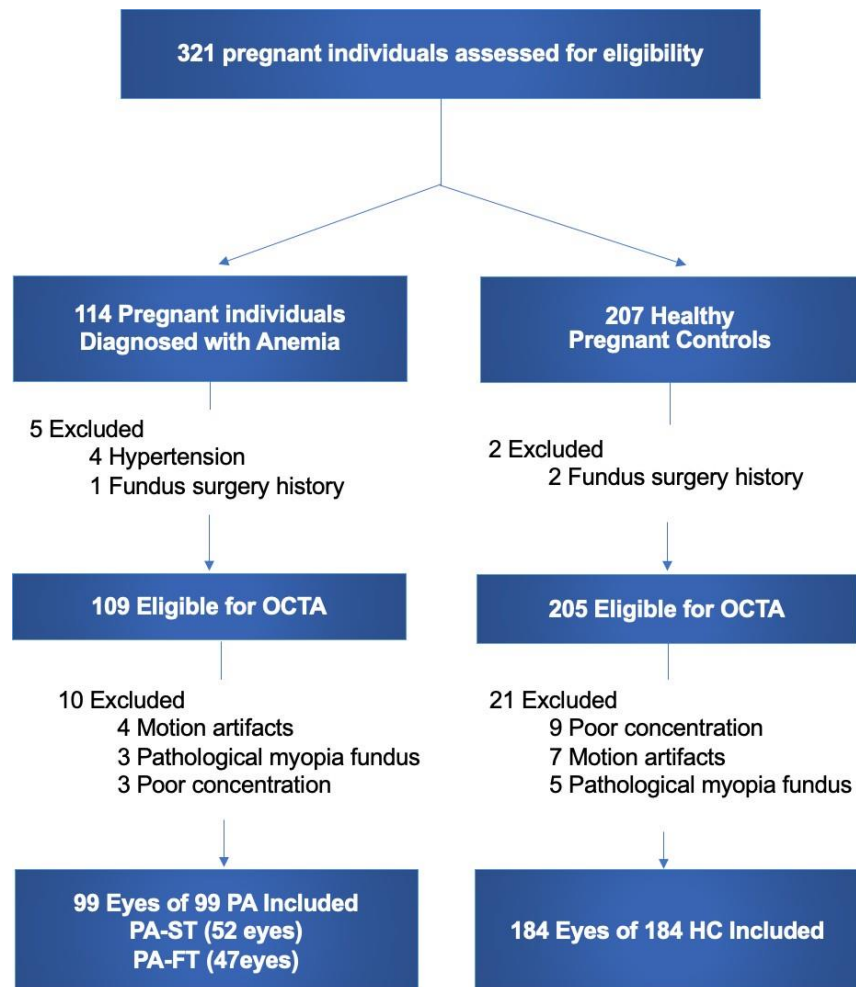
321 pregnant individuals assessed for eligibility

114 Pregnant individuals Diagnosed with Anemia

5 Excluded
4 Hypertension
1 Fundus surgery history

109 Eligible for OCTA

10 Excluded
4 Motion artifacts
3 Pathological myopia fundus
3 Poor concentration

99 Eyes of 99 PA Included
PA-ST (52 eyes)
PA-FT (47eyes)

207 Healthy Pregnant Controls

2 Excluded
2 Fundus surgery history

205 Eligible for OCTA

21 Excluded
9 Poor concentration
7 Motion artifacts
5 Pathological myopia fundus

184 Eyes of 184 HC Included